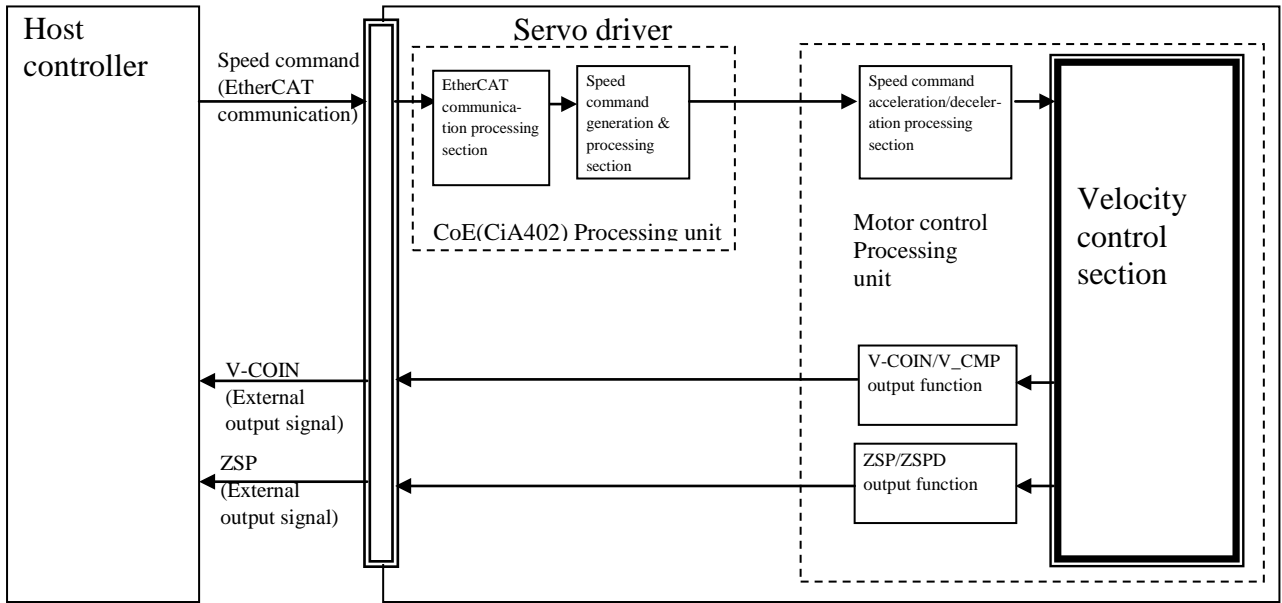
Host controller

Servo driver

Speed command (EtherCAT communication)

EtherCAT communication processing section

Speed command generation & processing section

CoE(CiA402) Processing unit

Speed command acceleration/deceleration processing section

Motor control Processing unit

Velocity control section

V-COIN (External output signal)

ZSP (External output signal)

V-COIN/V_CMP output function

ZSP/ZSPD output function